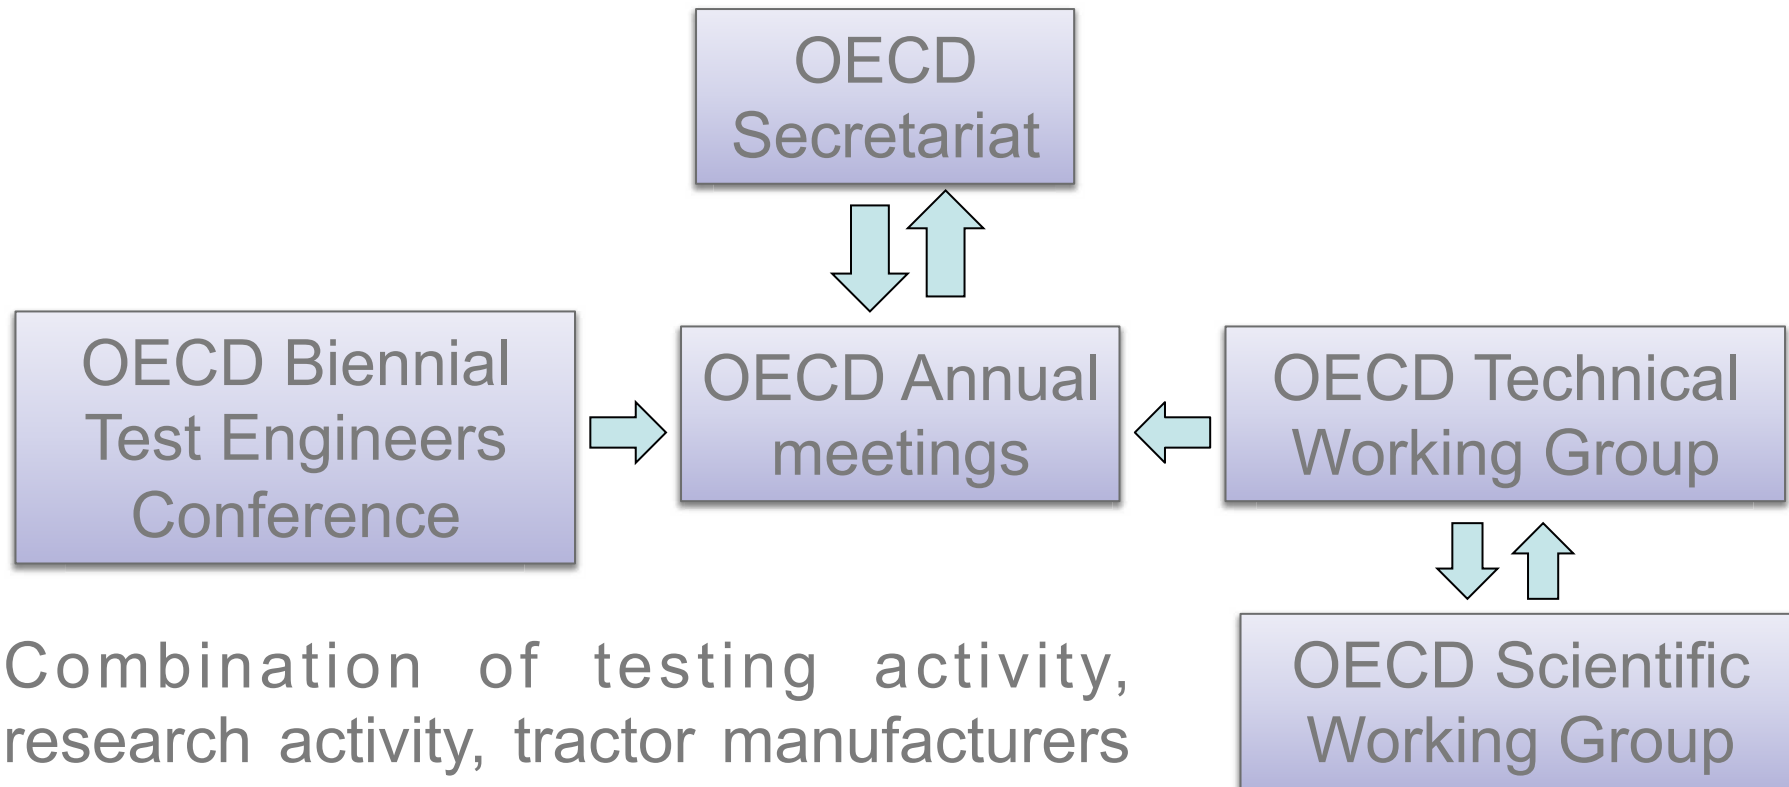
OECD Secretariat

OECD Biennial Test Engineers Conference

OECD Annual meetings

OECD Technical Working Group

OECD Scientific Working Group

Combination of testing activity, research activity, tractor manufacturers